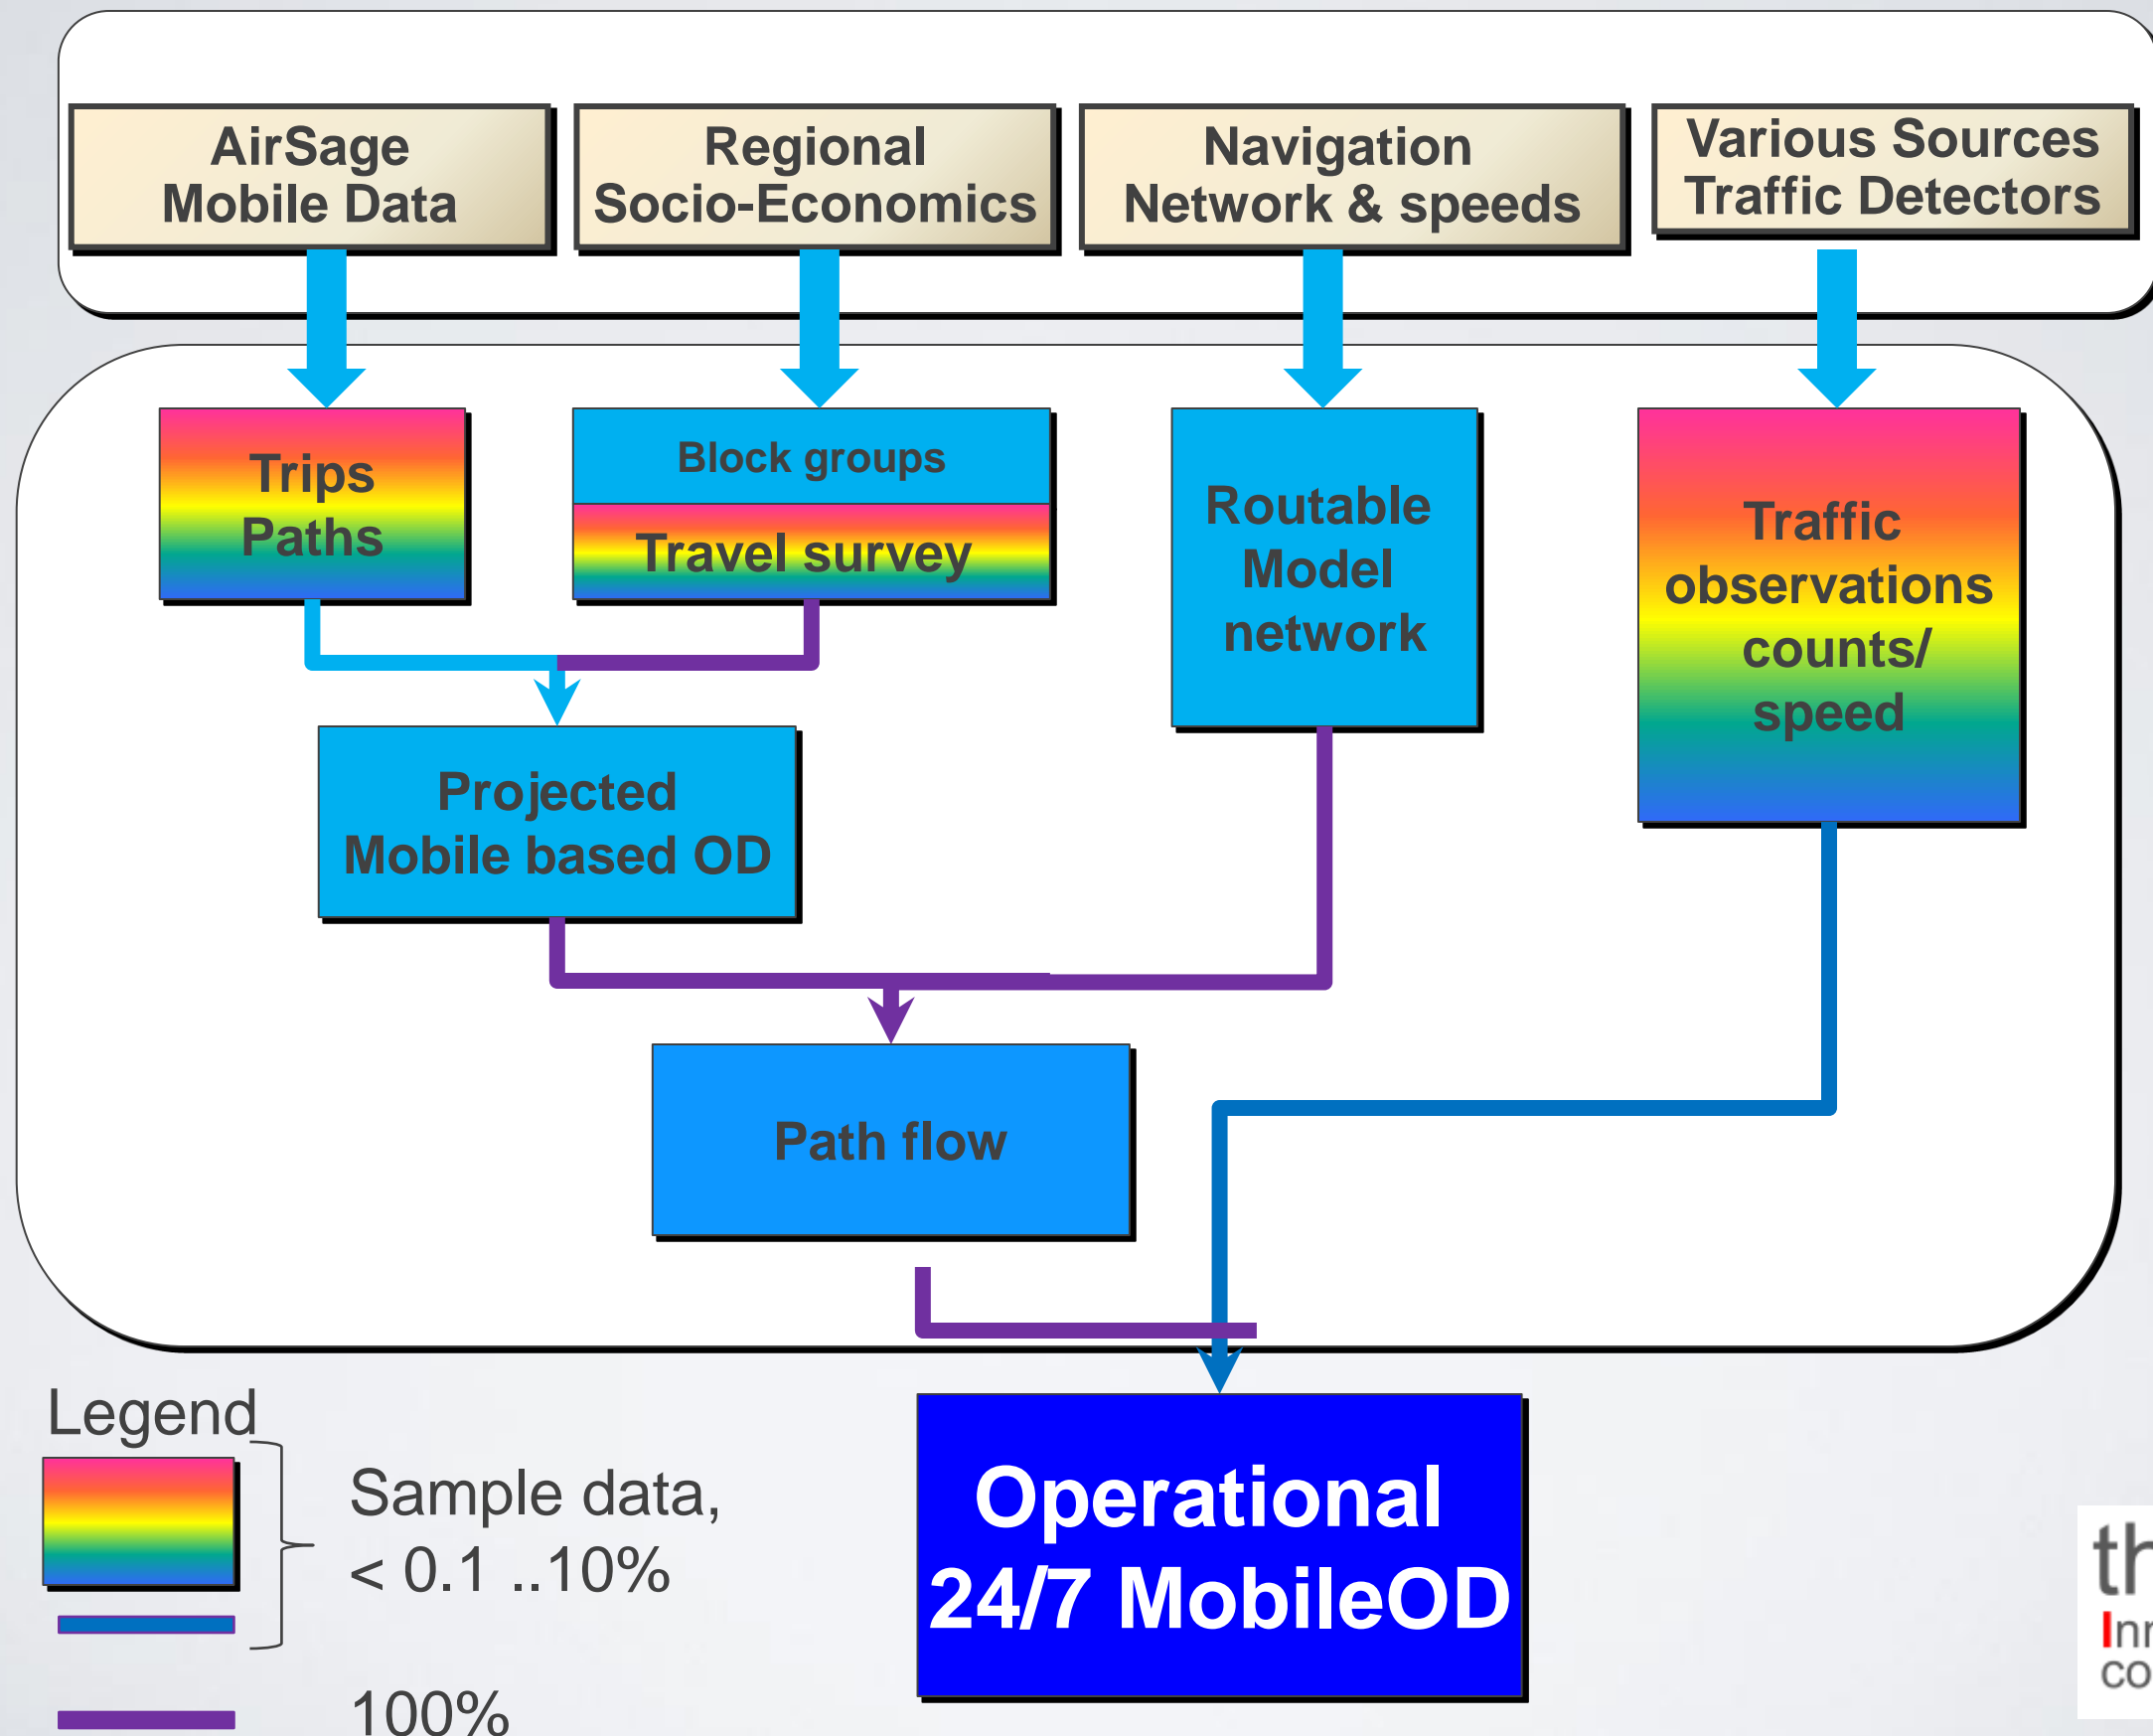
AirSage Mobile Data

Regional Socio-Economics

Navigation Network & speeds

Various Sources Traffic Detectors

Trips Paths

Block groups

Travel survey

Routable Model network

Traffic observations counts/ speed

Projected Mobile based OD

Path flow

Legend

Sample data, < 0.1 ..10%

100%

Operational 24/7 MobileOD

th
Inn
co